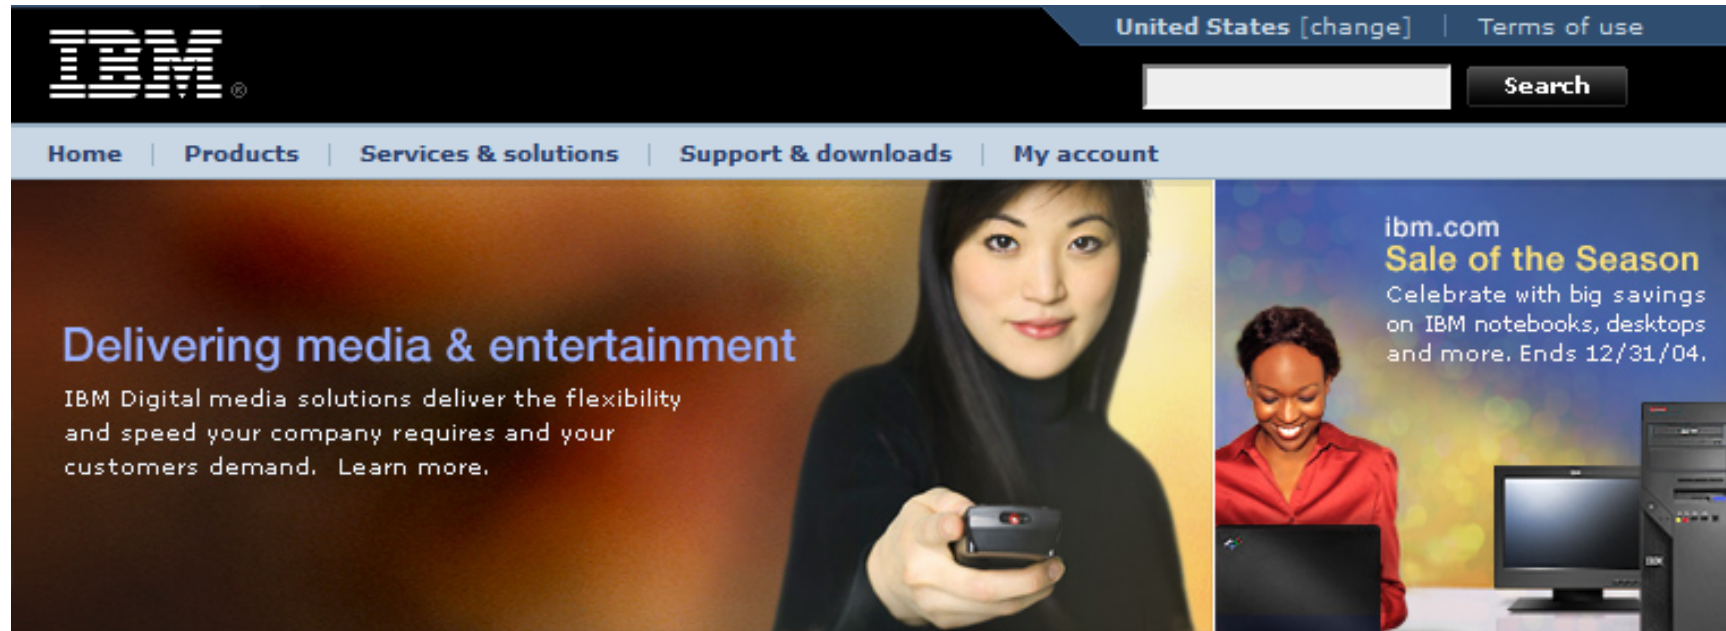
IBM®

United States [change] | Terms of use

Search

Home | Products | Services & solutions | Support & downloads | My account

Delivering media & entertainment

IBM Digital media solutions deliver the flexibility and speed your company requires and your customers demand. Learn more.

ibm.com
Sale of the Season

Celebrate with big savings on IBM notebooks, desktops and more. Ends 12/31/04.